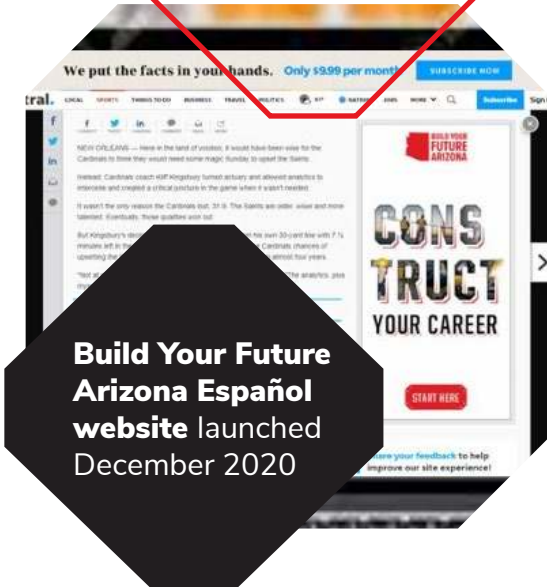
We put the facts in your hands. Only $9.99 per month SUBSCRIBE NOW

tral. LOCAL SPORTS THINGS TO DO BUSINESS TRAVEL POLITICS 61° NATION JOBS MORE Subscribe Sign

NEW ORLEANS — Here in the land of voodoo, it would have been wise for the Cardinals to think they would need some magic Sunday to upset the Saints.

Instead, Cardinals coach Kliff Kingsbury turned actuary and allowed analytics to intercede and created a critical juncture in the game when it wasn't needed.

It wasn't the only reason the Cardinals lost, 31-9. The Saints are older, wiser and more talented. Eventually, those qualities won out.

But Kingsbury's dec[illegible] his own 30-yard line with 7 ½ minutes left in the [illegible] Cardinals chances of upsetting the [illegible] almost four years.

"Not at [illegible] The analytics, plus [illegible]

BUILD YOUR FUTURE ARIZONA

CONSTRUCT YOUR CAREER

START HERE

Share your feedback to help improve our site experience!

Build Your Future Arizona Español website launched December 2020